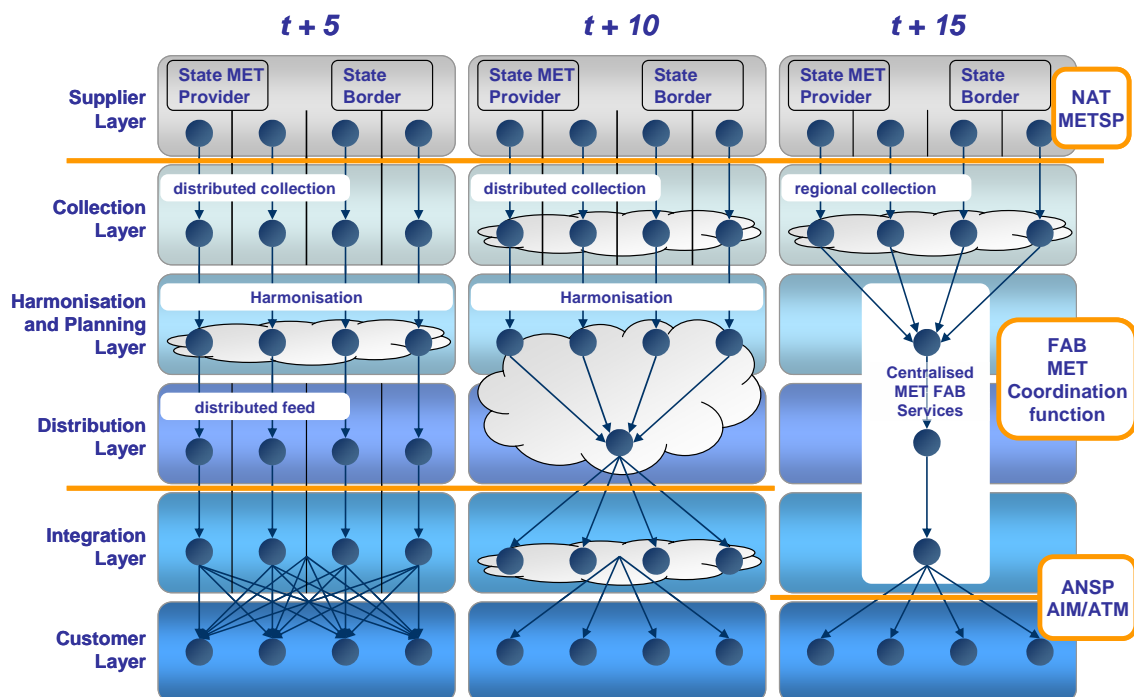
t + 5

t + 10

t + 15

Supplier Layer

Collection Layer

Harmonisation and Planning Layer

Distribution Layer

Integration Layer

Customer Layer

State MET Provider

State Border

distributed collection

Harmonisation

distributed feed

State MET Provider

State Border

distributed collection

Harmonisation

State MET Provider

State Border

regional collection

Centralised MET FAB Services

NAT METSP

FAB MET Coordination function

ANSP AIM/ATM